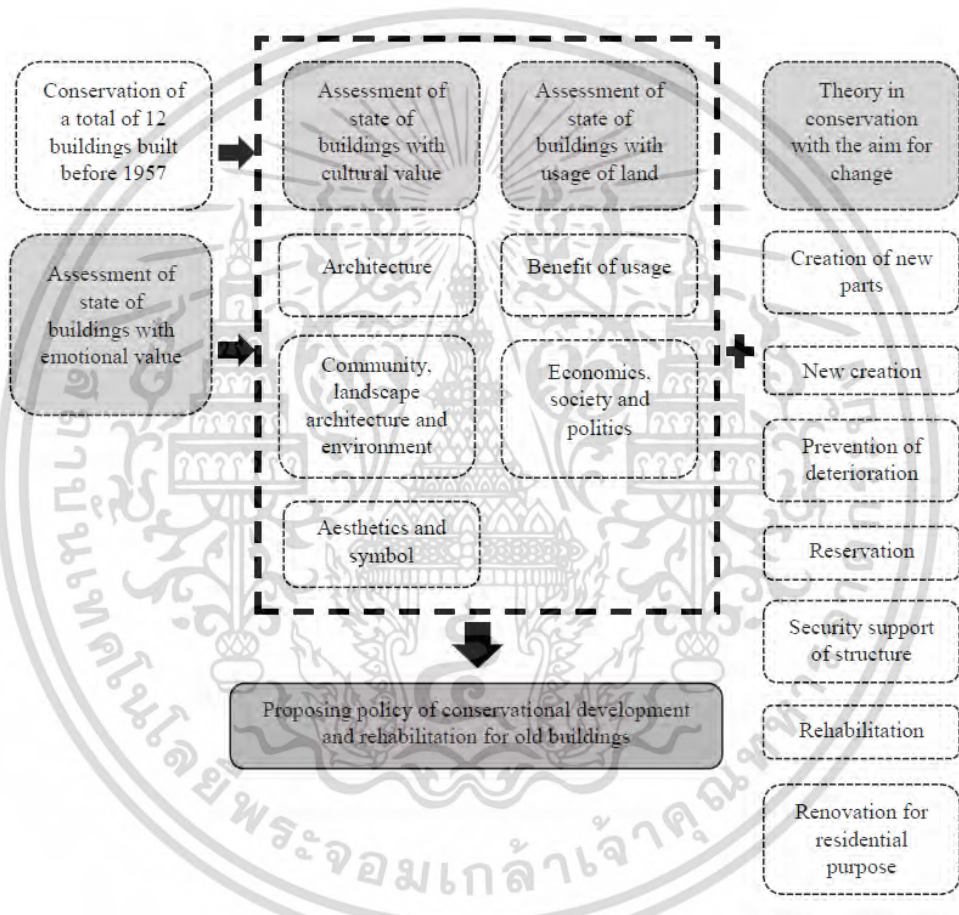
Conservation of a total of 12 buildings built before 1957

Assessment of state of buildings with emotional value

Assessment of state of buildings with cultural value

Assessment of state of buildings with usage of land

Architecture

Benefit of usage

Community, landscape architecture and environment

Economics, society and politics

Aesthetics and symbol

Theory in conservation with the aim for change

Creation of new parts

New creation

Prevention of deterioration

Reservation

Security support of structure

Rehabilitation

Renovation for residential purpose

Proposing policy of conservational development and rehabilitation for old buildings

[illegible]พระจอมเกล้าเจ้าคุณ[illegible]